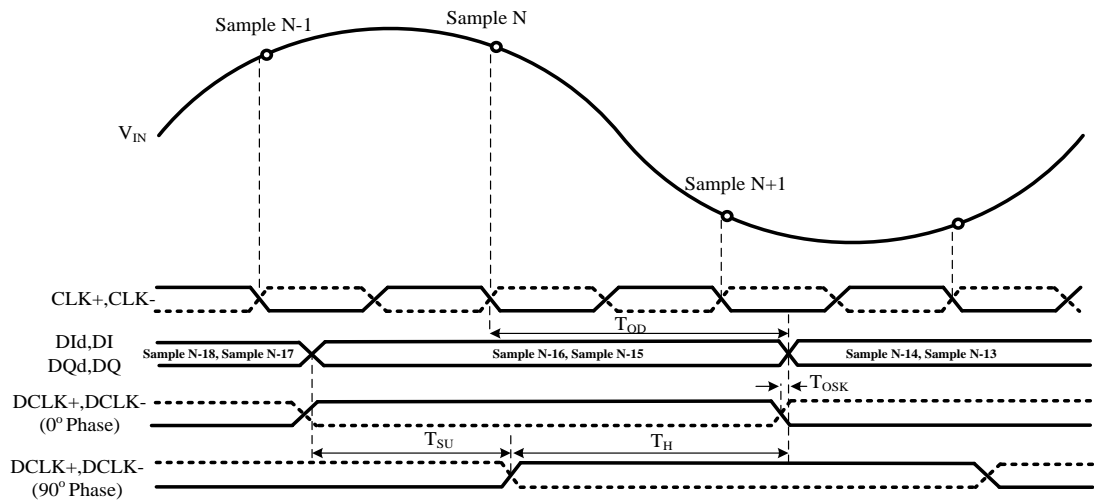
Sample N-1

Sample N

$V_{IN}$

Sample N+1

CLK+,CLK-

$T_{OD}$

DId,DI
DQd,DQ

Sample N-18, Sample N-17

Sample N-16, Sample N-15

Sample N-14, Sample N-13

$T_{OSK}$

DCLK+,DCLK-
($0^o$ Phase)

$T_{SU}$

$T_H$

DCLK+,DCLK-
($90^o$ Phase)